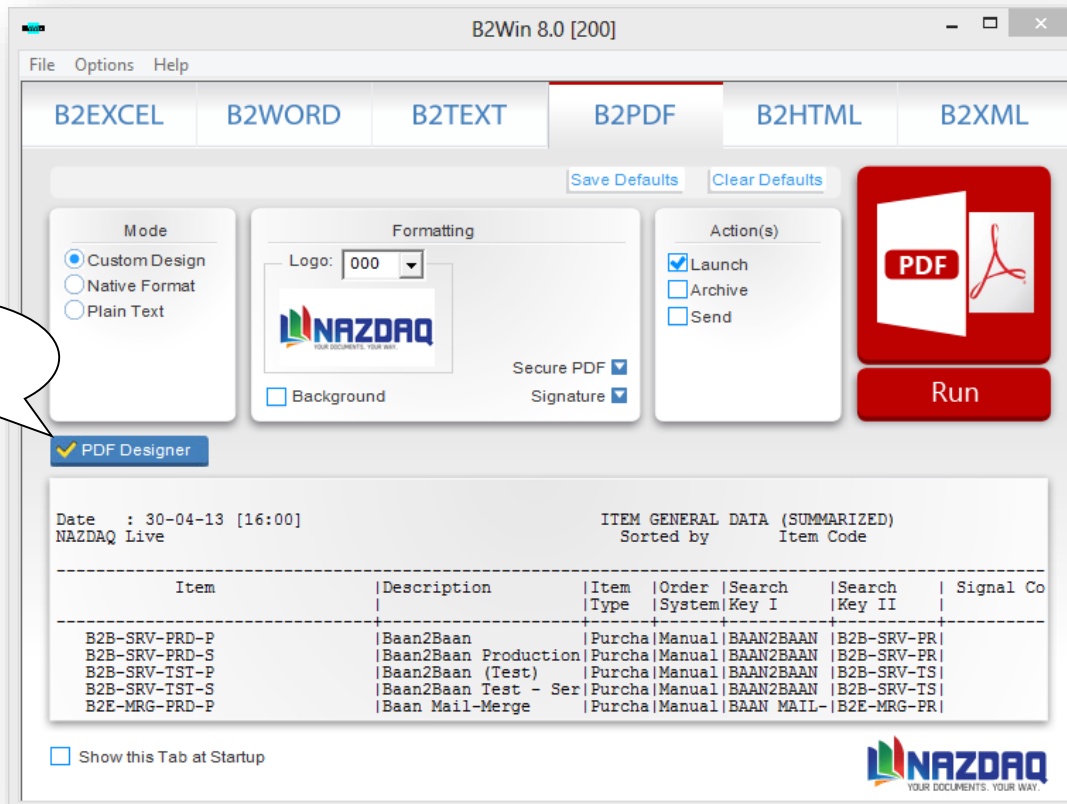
B2Win 8.0 [200]

File Options Help

B2EXCEL B2WORD B2TEXT B2PDF B2HTML B2XML

Save Defaults Clear Defaults

Mode
Custom Design
Native Format
Plain Text

Formatting
Logo: 000
NAZDAQ
YOUR DOCUMENTS. YOUR WAY.
Secure PDF
Background
Signature

Action(s)
Launch
Archive
Send

PDF

Run

PDF Designer

Date : 30-04-13 [16:00] ITEM GENERAL DATA (SUMMARIZED)
NAZDAQ Live Sorted by Item Code

| Item | Description | Item Type | Order System | Search Key I | Search Key II | Signal Co |
|---|---|---|---|---|---|---|
| B2B-SRV-PRD-P | Baan2Baan | Purcha | Manual | BAAN2BAAN | B2B-SRV-PR | |
| B2B-SRV-PRD-S | Baan2Baan Production | Purcha | Manual | BAAN2BAAN | B2B-SRV-PR | |
| B2B-SRV-TST-P | Baan2Baan (Test) | Purcha | Manual | BAAN2BAAN | B2B-SRV-TS | |
| B2B-SRV-TST-S | Baan2Baan Test - Ser | Purcha | Manual | BAAN2BAAN | B2B-SRV-TS | |
| B2E-MRG-PRD-P | Baan Mail-Merge | Purcha | Manual | BAAN MAIL- | B2E-MRG-PR | |

Show this Tab at Startup

NAZDAQ
YOUR DOCUMENTS. YOUR WAY.